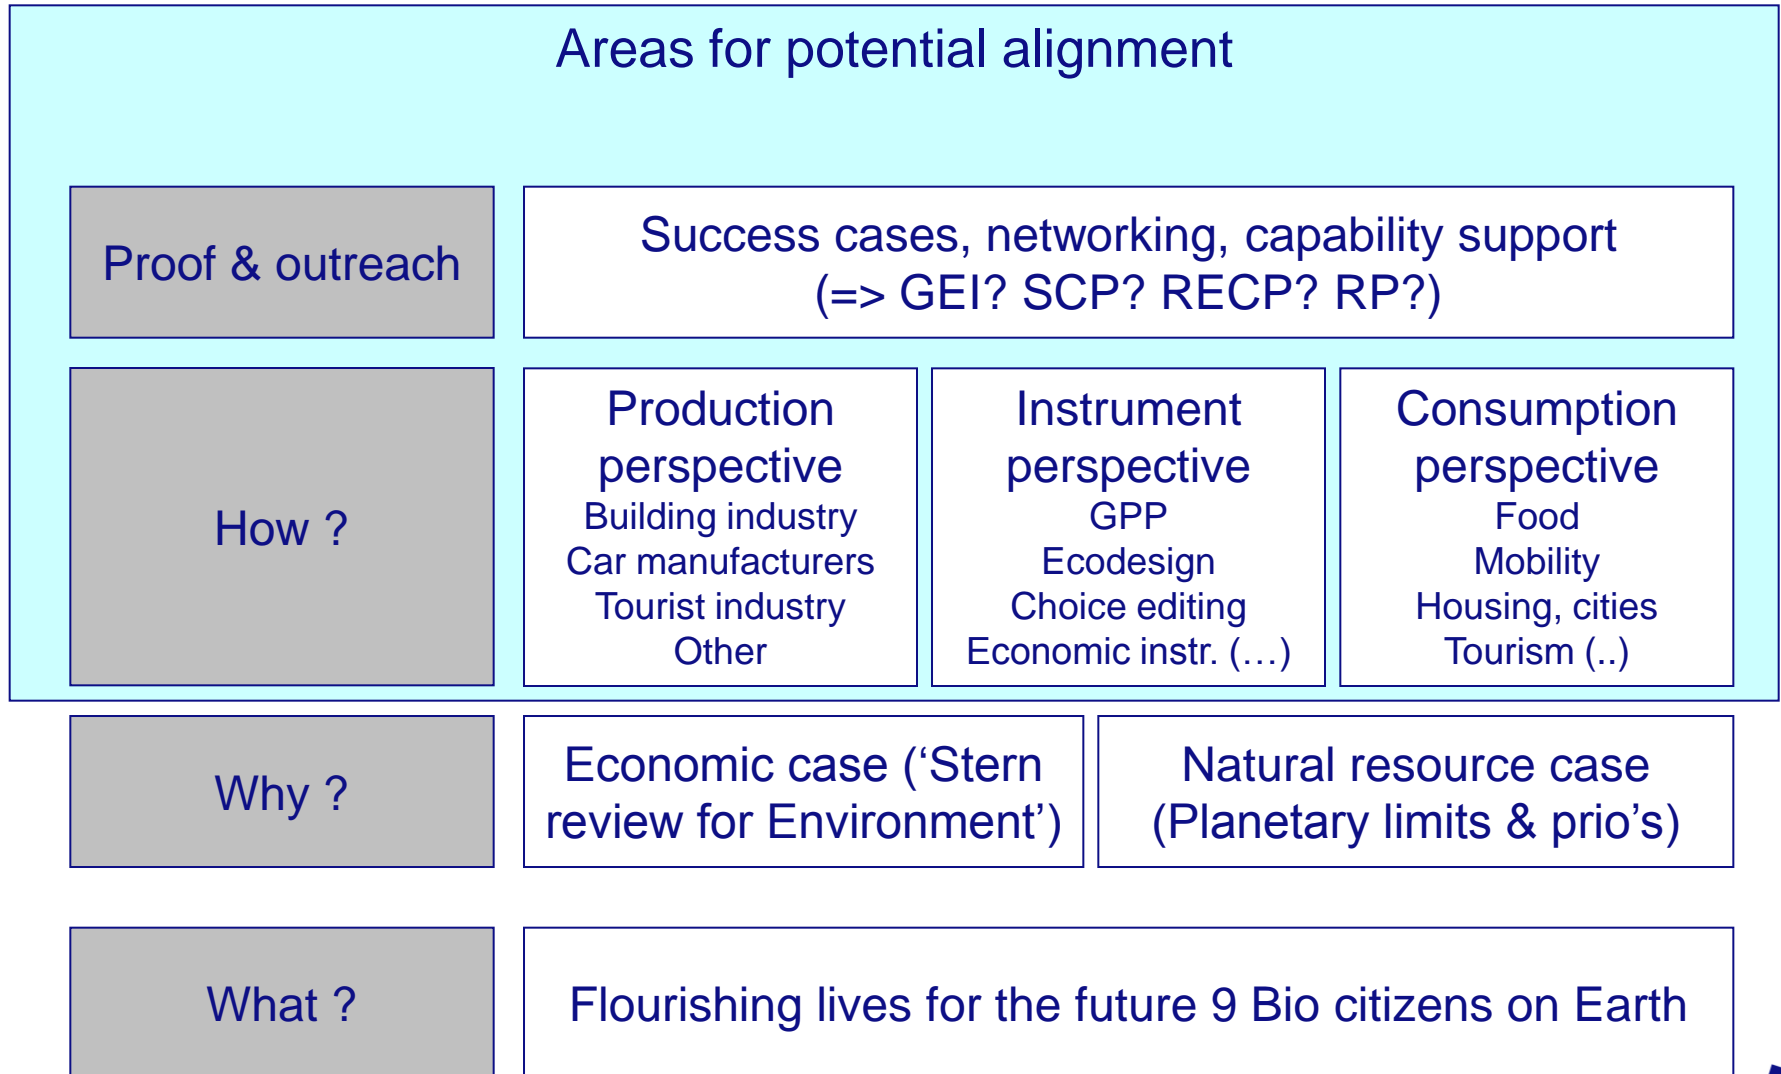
Areas for potential alignment

Proof & outreach

Success cases, networking, capability support (=> GEI? SCP? RECP? RP?)

How ?

Production perspective
Building industry
Car manufacturers
Tourist industry
Other

Instrument perspective
GPP
Ecodesign
Choice editing
Economic instr. (…)

Consumption perspective
Food
Mobility
Housing, cities
Tourism (..)

Why ?

Economic case ('Stern review for Environment')

Natural resource case (Planetary limits & prio's)

What ?

Flourishing lives for the future 9 Bio citizens on Earth